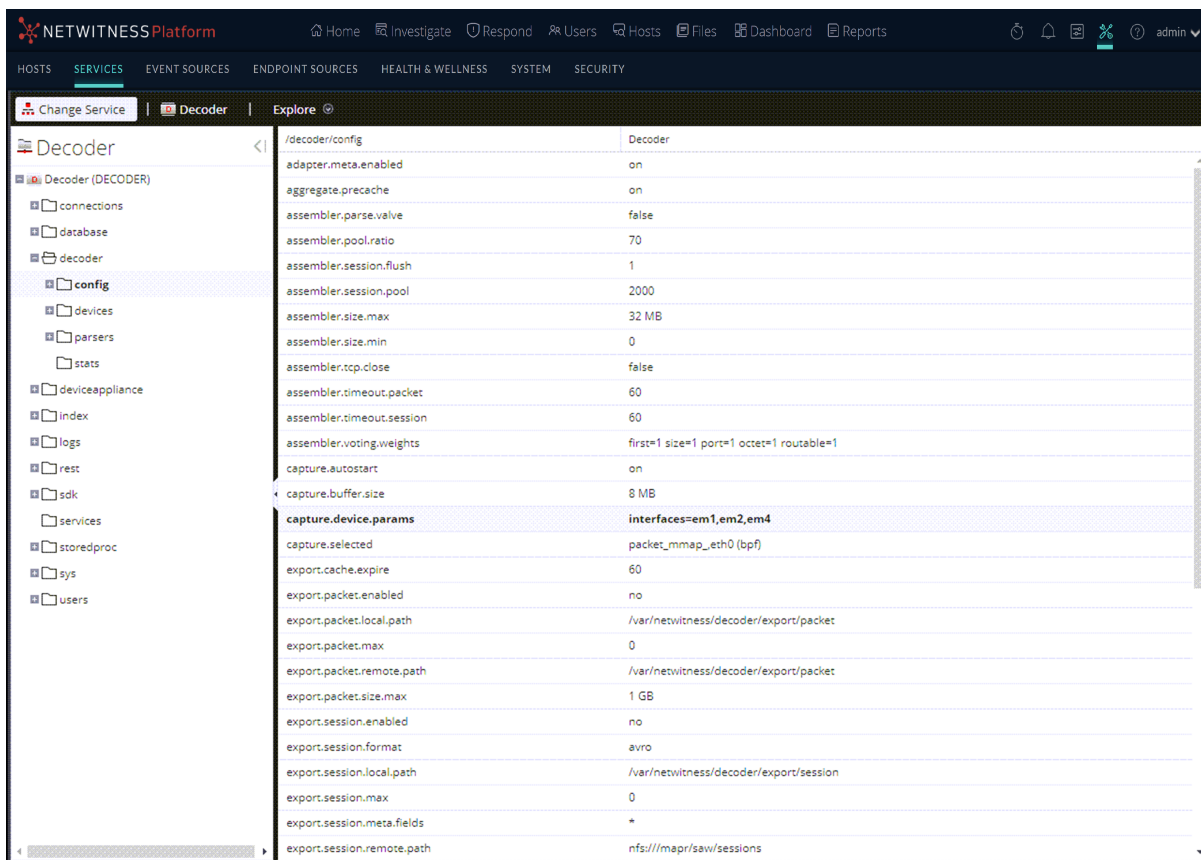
NETWITNESS Platform Home Investigate Respond Users Hosts Files Dashboard Reports admin

HOSTS SERVICES EVENT SOURCES ENDPOINT SOURCES HEALTH & WELLNESS SYSTEM SECURITY

Change Service | Decoder | Explore

Decoder

Decoder (DECODER)
connections
database
decoder
config
devices
parsers
stats
deviceappliance
index
logs
rest
sdk
services
storedproc
sys
users

| /decoder/config | Decoder |
|---|---|
| adapter.meta.enabled | on |
| aggregate.precache | on |
| assembler.parse.valve | false |
| assembler.pool.ratio | 70 |
| assembler.session.flush | 1 |
| assembler.session.pool | 2000 |
| assembler.size.max | 32 MB |
| assembler.size.min | 0 |
| assembler.tcp.close | false |
| assembler.timeout.packet | 60 |
| assembler.timeout.session | 60 |
| assembler.voting.weights | first=1 size=1 port=1 octet=1 routable=1 |
| capture.autostart | on |
| capture.buffer.size | 8 MB |
| capture.device.params | interfaces=em1,em2,em4 |
| capture.selected | packet_mmap_,eth0 (bpf) |
| export.cache.expire | 60 |
| export.packet.enabled | no |
| export.packet.local.path | /var/netwitness/decoder/export/packet |
| export.packet.max | 0 |
| export.packet.remote.path | /var/netwitness/decoder/export/packet |
| export.packet.size.max | 1 GB |
| export.session.enabled | no |
| export.session.format | avro |
| export.session.local.path | /var/netwitness/decoder/export/session |
| export.session.max | 0 |
| export.session.meta.fields | * |
| export.session.remote.path | nfs:///mapr/saw/sessions |